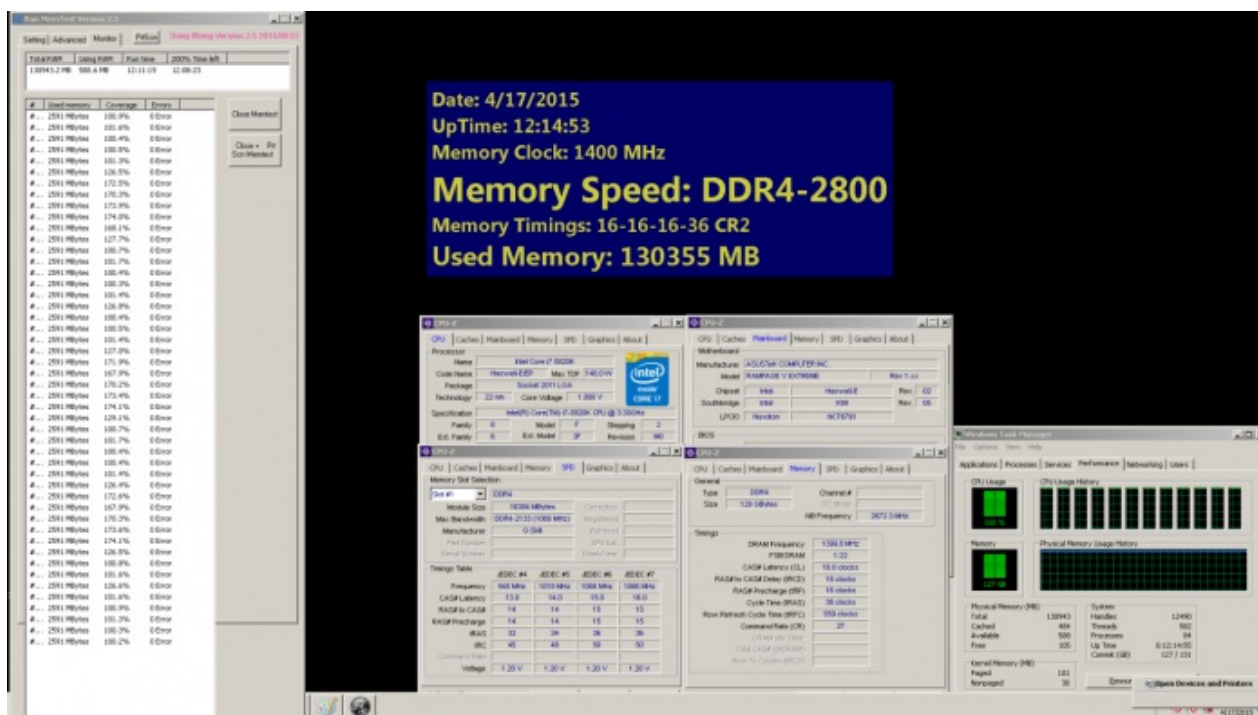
Date: 4/17/2015
UpTime: 12:14:53
Memory Clock: 1400 MHz
Memory Speed: DDR4-2800
Memory Timings: 16-16-16-36 CR2
Used Memory: 130355 MB

Setting | Advanced | Monitor | PitSun

Close Monitor

CPU-Z
CPU | Caches | Mainboard | Memory | SPD | Graphics | About
Processor
Name: Intel Core i7 5820K
Code Name: Haswell-E/EP
Package: Socket 2011 LGA
Technology: 22 nm
Core Voltage: 1.000 V
Specification: Intel(R) Core(TM) i7-5820K CPU @ 3.30GHz
Family: 6
Model: F
Stepping: 2
Ext. Family: 6
Ext. Model: 3F
Revision: M0

CPU-Z
CPU | Caches | Mainboard | Memory | SPD | Graphics | About
Motherboard
Manufacturer: ASUSTeK COMPUTER INC.
Model: RAMPAGE V EXTREME
Chipset: Intel
Haswell-E
Rev. 02
Southbridge: Intel
X99
Rev. 05
LPCIO: Nuvoton
NCT6791
BIOS

CPU-Z
CPU | Caches | Mainboard | Memory | SPD | Graphics | About
Memory Slot Selection
Slot #1
DDR4
Module Size: 16384 MBytes
Max Bandwidth: DDR4-2133 (1066 MHz)
Manufacturer: G.Skill
Timings Table
| | JEDEC #4 | JEDEC #5 | JEDEC #6 | JEDEC #7 |
|---|---|---|---|---|
| Frequency | 968 MHz | 1018 MHz | 1066 MHz | 1066 MHz |
| CAS# Latency | 13.0 | 14.0 | 15.0 | 16.0 |
| RAS# to CAS# | 14 | 14 | 15 | 15 |
| RAS# Precharge | 14 | 14 | 15 | 15 |
| tRAS | 32 | 34 | 36 | 36 |
| tRC | 45 | 48 | 50 | 50 |
| Voltage | 1.20 V | 1.20 V | 1.20 V | 1.20 V |

CPU-Z
CPU | Caches | Mainboard | Memory | SPD | Graphics | About
General
Type: DDR4
Size: 128 GBytes
NB Frequency: 2873.3 MHz
Timings
DRAM Frequency: 1398.8 MHz
FSB:DRAM: 1:22
CAS# Latency (CL): 16.0 clocks
RAS# to CAS# Delay (tRCD): 16 clocks
RAS# Precharge (tRP): 16 clocks
Cycle Time (tRAS): 36 clocks
Row Refresh Cycle Time (tRFC): 559 clocks
Command Rate (CR): 2T

Windows Task Manager
File Options View Help
Applications | Processes | Services | Performance | Networking | Users
CPU Usage | CPU Usage History
Memory | Physical Memory Usage History
127 GB
Physical Memory (MB)
Total 130943
Cached 404
Available 588
Free 105
System
Handles 12490
Threads 502
Processes 84
Up Time 0:12:14:55
Commit (GB) 127 / 131
Kernel Memory (MB)
Paged 181
Nonpaged 36
Open Devices and Printers